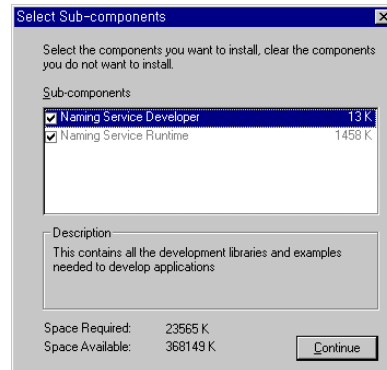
Select Sub-components

Select the components you want to install, clear the components you do not want to install.

Sub-components

| | | |
|---|---|---|
| ☑ | Naming Service Developer | 13 K |
| ☑ | Naming Service Runtime | 1458 K |

Description

This contains all the development libraries and examples needed to develop applications

Space Required: 23565 K
Space Available: 368149 K

Continue